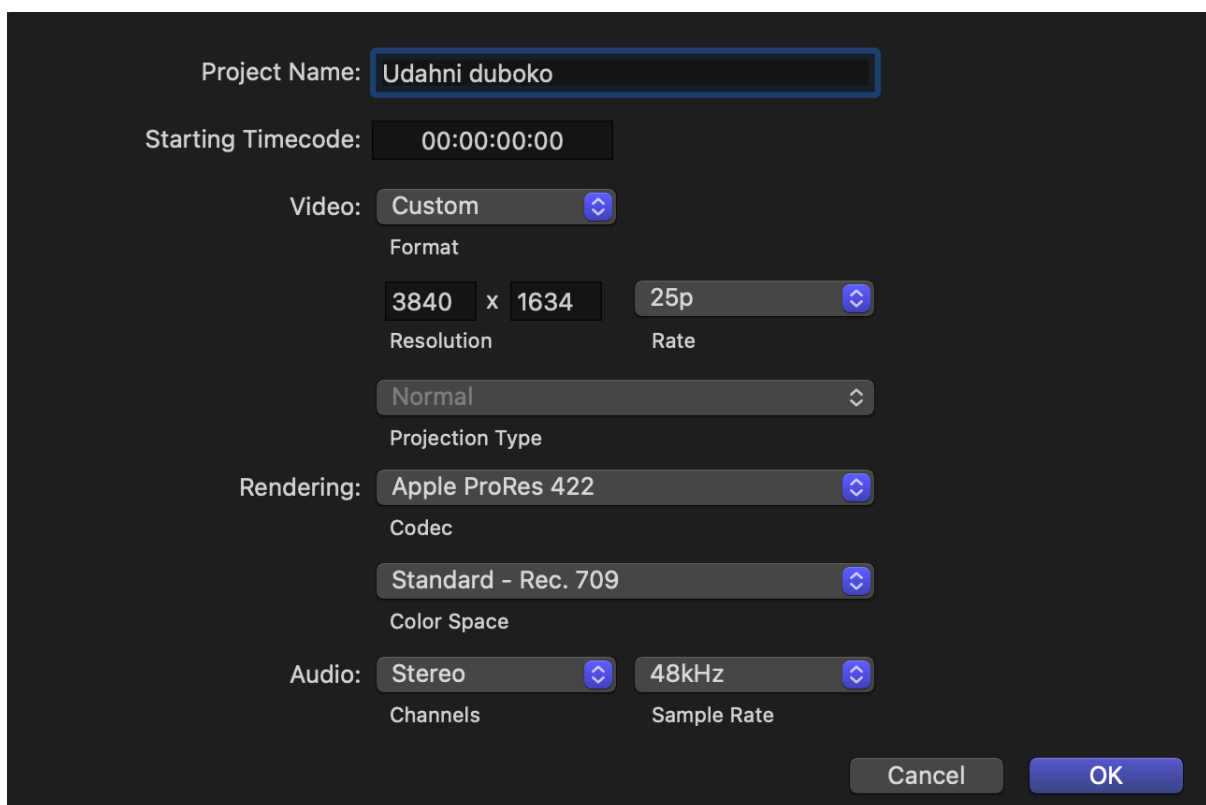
Project Name: Udahni duboko

Starting Timecode: 00:00:00:00

Video: Custom
Format

3840 x 1634
Resolution

25p
Rate

Normal
Projection Type

Rendering: Apple ProRes 422
Codec

Standard - Rec. 709
Color Space

Audio: Stereo
Channels

48kHz
Sample Rate

Cancel

OK